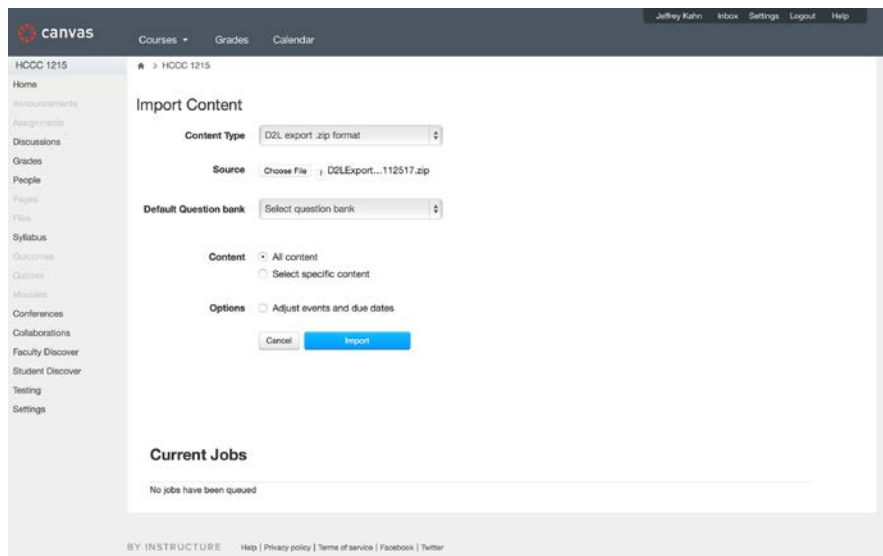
canvas

Courses ▾ Grades Calendar

Jeffrey Kahn Inbox Settings Logout Help

HCCC 1215

Home
Announcements
Assignments
Discussions
Grades
People
Pages
Files
Syllabus
Outcomes
Quizzes
Modules
Conferences
Collaborations
Faculty Discover
Student Discover
Testing
Settings

> HCCC 1215

Import Content

Content Type D2L export .zip format

Source Choose File D2LExport...112517.zip

Default Question bank Select question bank

Content All content
Select specific content

Options Adjust events and due dates

Cancel Import

Current Jobs

No jobs have been queued

BY INSTRUCTURE Help | Privacy policy | Terms of service | Facebook | Twitter